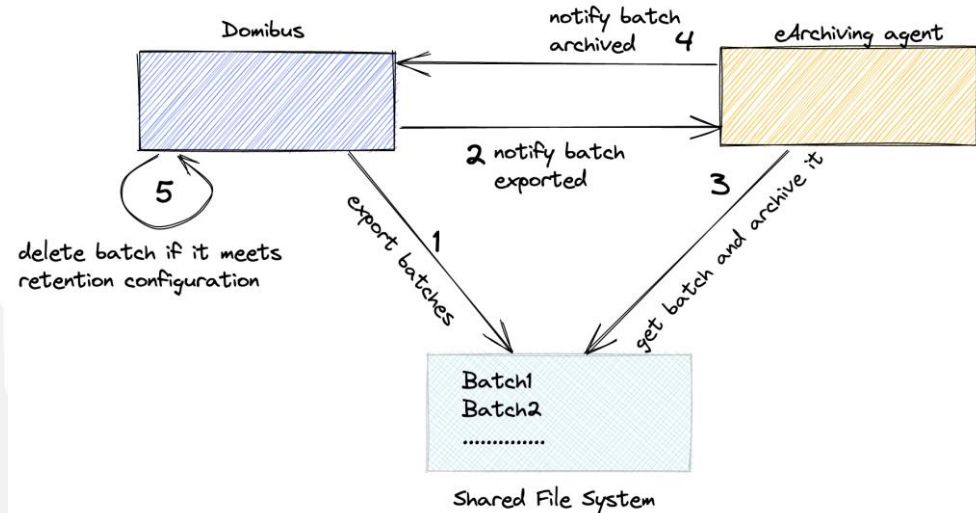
Domibus

notify batch archived 4

eArchiving agent

2 notify batch exported

5

delete batch if it meets retention configuration

export batches

1

3

get batch and archive it

Batch1
Batch2
..............

Shared File System